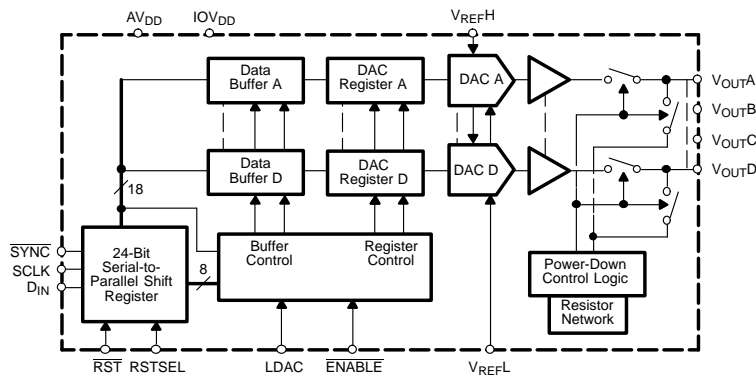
$AV_{DD}$ $IOV_{DD}$ $V_{REF}H$

Data Buffer A

DAC Register A

DAC A

$V_{OUT}A$

$V_{OUT}B$

$V_{OUT}C$

$V_{OUT}D$

18

Data Buffer D

DAC Register D

DAC D

$\overline{SYNC}$

SCLK

$D_{IN}$

24-Bit Serial-to-Parallel Shift Register

8

Buffer Control

Register Control

Power-Down Control Logic

Resistor Network

$\overline{RST}$ RSTSEL LDAC $\overline{ENABLE}$ $V_{REF}L$